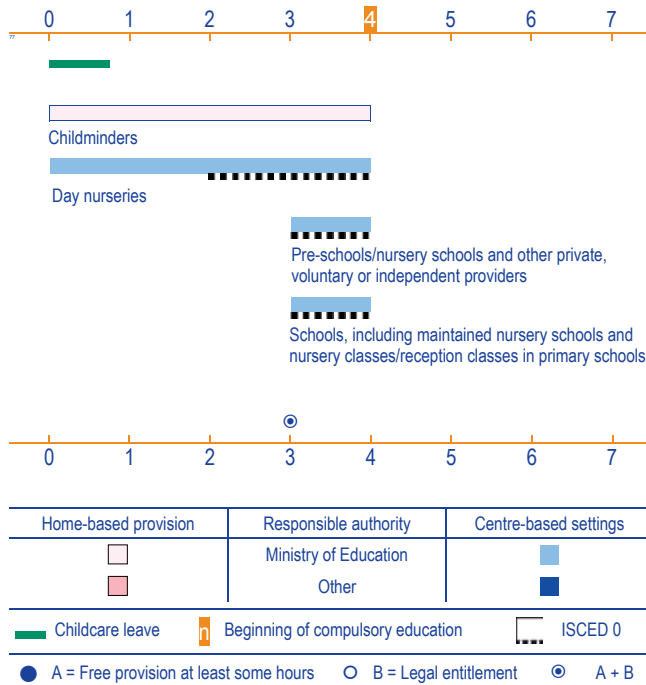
0 1 2 3 4 5 6 7

Childminders

Day nurseries

Pre-schools/nursery schools and other private, voluntary or independent providers

Schools, including maintained nursery schools and nursery classes/reception classes in primary schools

0 1 2 3 4 5 6 7

| Home-based provision | Responsible authority | Centre-based settings |
|---|---|---|
| | Ministry of Education | |
| | Other | |

Childcare leave n Beginning of compulsory education ISCED 0

A = Free provision at least some hours B = Legal entitlement A + B